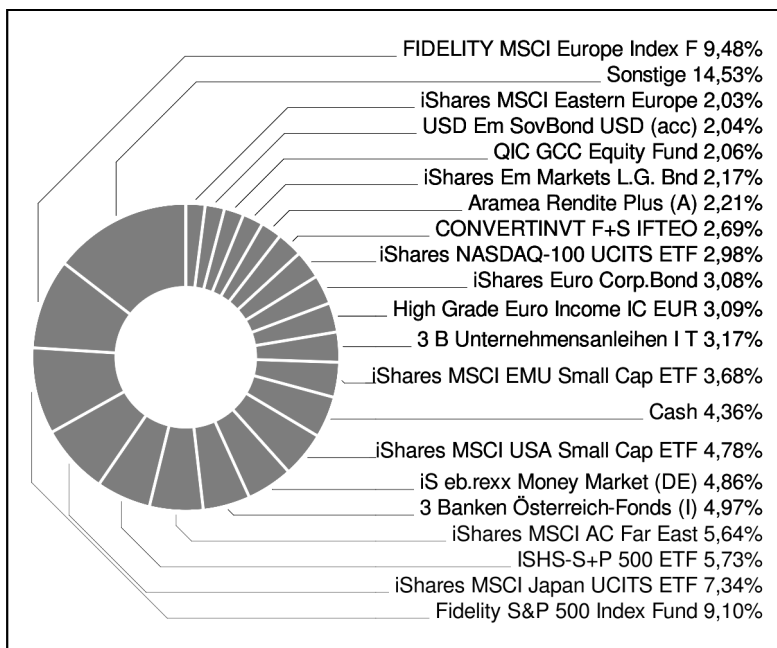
FIDELITY MSCI Europe Index F 9,48%
Sonstige 14,53%
iShares MSCI Eastern Europe 2,03%
USD Em SovBond USD (acc) 2,04%
QIC GCC Equity Fund 2,06%
iShares Em Markets L.G. Bnd 2,17%
Aramea Rendite Plus (A) 2,21%
CONVERTINVT F+S IFTEO 2,69%
iShares NASDAQ-100 UCITS ETF 2,98%
iShares Euro Corp.Bond 3,08%
High Grade Euro Income IC EUR 3,09%
3 B Unternehmensanleihen I T 3,17%
iShares MSCI EMU Small Cap ETF 3,68%
Cash 4,36%
iShares MSCI USA Small Cap ETF 4,78%
iS eb.rexx Money Market (DE) 4,86%
3 Banken Österreich-Fonds (I) 4,97%
iShares MSCI AC Far East 5,64%
ISHS-S+P 500 ETF 5,73%
iShares MSCI Japan UCITS ETF 7,34%
Fidelity S&P 500 Index Fund 9,10%